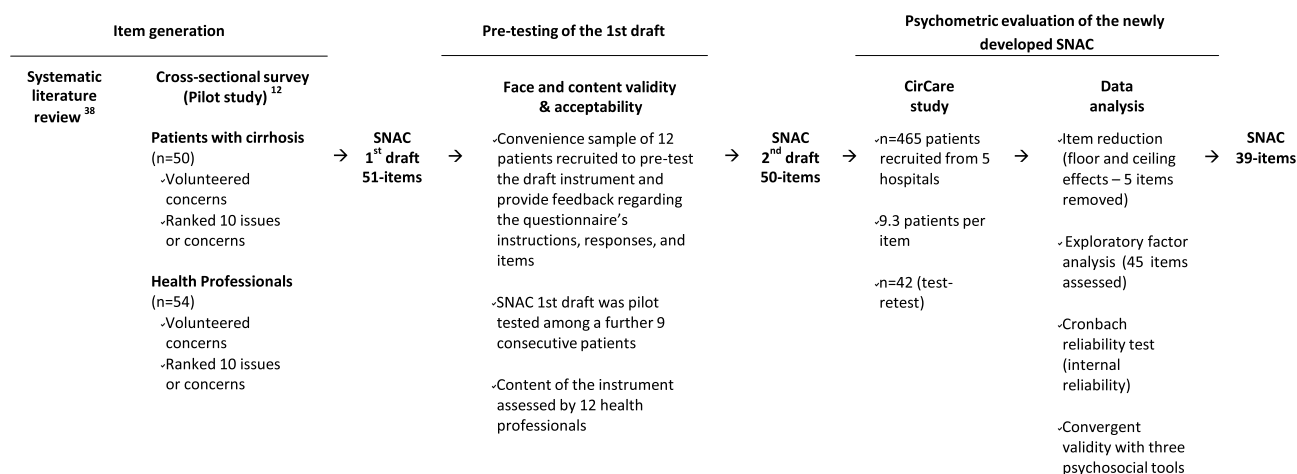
Item generation

Systematic literature review $^{38}$

Cross-sectional survey (Pilot study) $^{12}$

Patients with cirrhosis (n=50)
✓Volunteered concerns
✓Ranked 10 issues or concerns

Health Professionals (n=54)
✓Volunteered concerns
✓Ranked 10 issues or concerns

→ SNAC 1$^{st}$ draft 51-items →

Pre-testing of the 1st draft

Face and content validity & acceptability

✓Convenience sample of 12 patients recruited to pre-test the draft instrument and provide feedback regarding the questionnaire's instructions, responses, and items

✓SNAC 1st draft was pilot tested among a further 9 consecutive patients

✓Content of the instrument assessed by 12 health professionals

→ SNAC 2$^{nd}$ draft 50-items →

Psychometric evaluation of the newly developed SNAC

CirCare study

✓n=465 patients recruited from 5 hospitals

✓9.3 patients per item

✓n=42 (test-retest)

→

Data analysis

✓Item reduction (floor and ceiling effects – 5 items removed)

✓Exploratory factor analysis (45 items assessed)

✓Cronbach reliability test (internal reliability)

✓Convergent validity with three psychosocial tools

→ SNAC 39-items